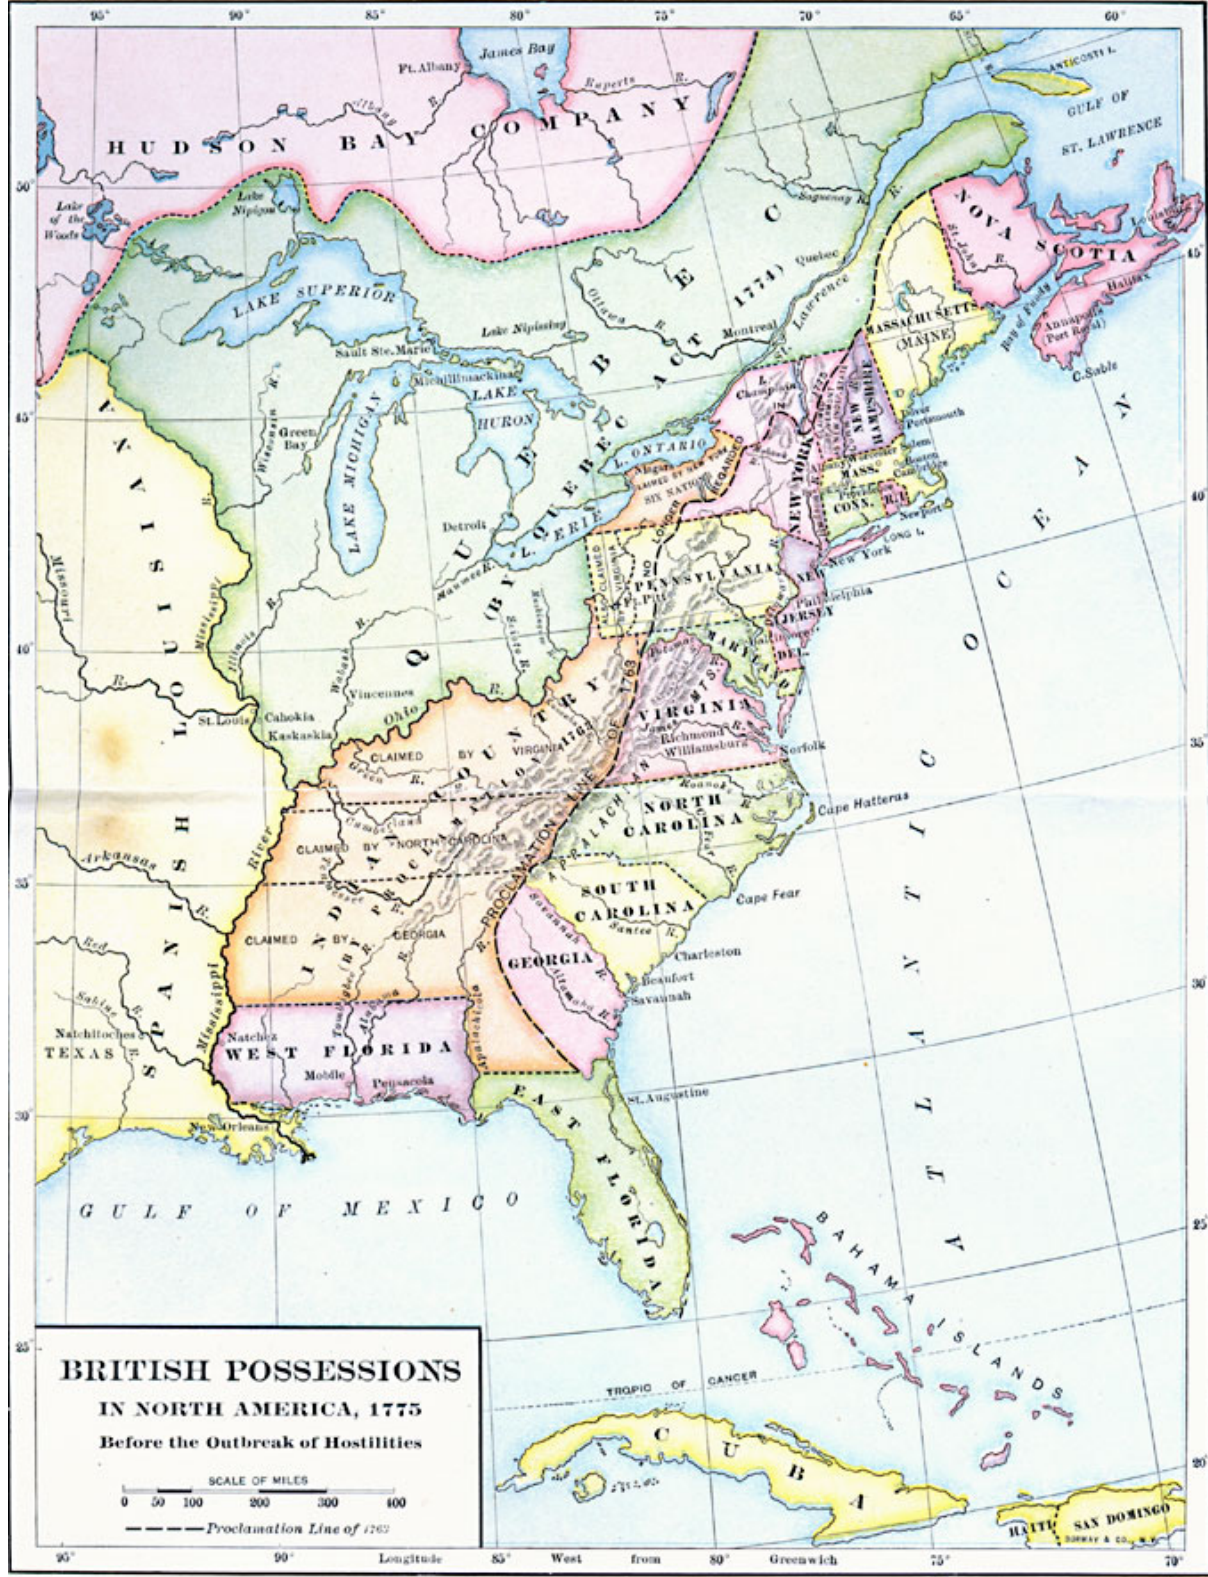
95° 90° 85° 80° 75° 70° 65° 60°

James Bay
Ft. Albany
Albany R.
Ruperts R.
HUDSON BAY COMPANY
ANTICOSTI I.
GULF OF ST. LAWRENCE
Lake of the Woods
Lake Nipigon
Saguenay R.
QUEBEC ACT (1774)
Quebec
St. Lawrence R.
NOVA SCOTIA
St. John R.
Louisburg
Bay of Fundy
Halifax
Annapolis (Port Royal)
C. Sable
LAKE SUPERIOR
Lake Nipissing
Ottawa R.
Montreal
MASSACHUSETTS (MAINE)
Sault Ste. Marie
Michillimackinac
LAKE HURON
L. Champlain
NEW HAMPSHIRE
Dover
Portsmouth
Salem
Boston
Cambridge
Green Bay
Wisconsin R.
LAKE MICHIGAN
ONTARIO
Niagara
CLAIMED BY NEW YORK
SIX NATIONS
NEW YORK
Albany
MASS.
Providence
CONN.
R.I.
Newport
LONG I.
New York
Detroit
L. ERIE
QUEBEC (BY)
Maumee R.
PENNSYLVANIA
Ft. Pitt
Philadelphia
NEW JERSEY
MARYLAND
DEL.
Baltimore
ATLANTIC OCEAN
Missouri R.
Mississippi R.
Illinois R.
Wabash R.
Vincennes
Ohio R.
St. Louis
Cahokia
Kaskaskia
INDIAN COUNTRY
PROCLAMATION LINE OF 1763
VIRGINIA
James R.
Richmond
Williamsburg
Norfolk
CLAIMED BY VIRGINIA
Green R.
Cumberland R.
CLAIMED BY NORTH CAROLINA
NORTH CAROLINA
Roanoke R.
Cape Hatteras
APPALACHIAN MTS.
SPANISH LOUISIANA
Arkansas R.
River
SOUTH CAROLINA
Santee R.
Cape Fear
Charleston
Red R.
CLAIMED BY GEORGIA
Savannah R.
GEORGIA
Altamaha R.
Beaufort
Savannah
Sabine R.
Natchitoches
TEXAS
Natchez
WEST FLORIDA
Mobile
Pensacola
Apalachicola R.
Tombigbee R.
Alabama R.
St. Augustine
New Orleans
EAST FLORIDA
GULF OF MEXICO
BAHAMA ISLANDS
TROPIC OF CANCER
CUBA
HAITI
SAN DOMINGO

50° 45° 40° 35° 30° 25° 20°

BRITISH POSSESSIONS
IN NORTH AMERICA, 1775
Before the Outbreak of Hostilities
SCALE OF MILES
0 50 100 200 300 400
Proclamation Line of 1763

95° 90° Longitude 85° West from 80° Greenwich 75° 70°
CONWAY & CO., N.Y.